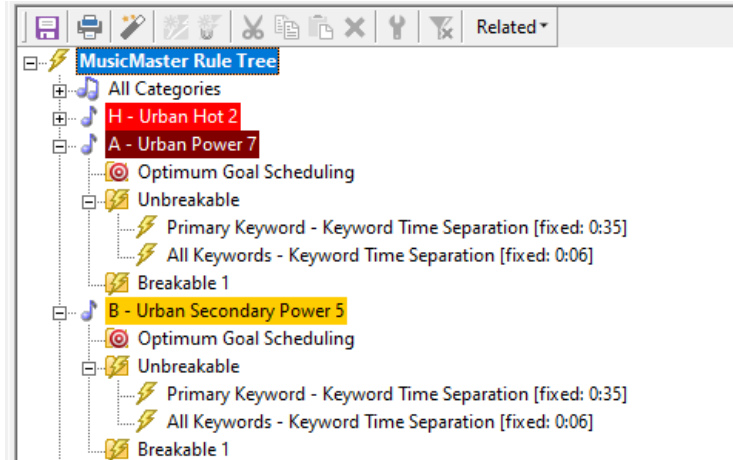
Related

MusicMaster Rule Tree
All Categories
H - Urban Hot 2
A - Urban Power 7
Optimum Goal Scheduling
Unbreakable
Primary Keyword - Keyword Time Separation [fixed: 0:35]
All Keywords - Keyword Time Separation [fixed: 0:06]
Breakable 1
B - Urban Secondary Power 5
Optimum Goal Scheduling
Unbreakable
Primary Keyword - Keyword Time Separation [fixed: 0:35]
All Keywords - Keyword Time Separation [fixed: 0:06]
Breakable 1